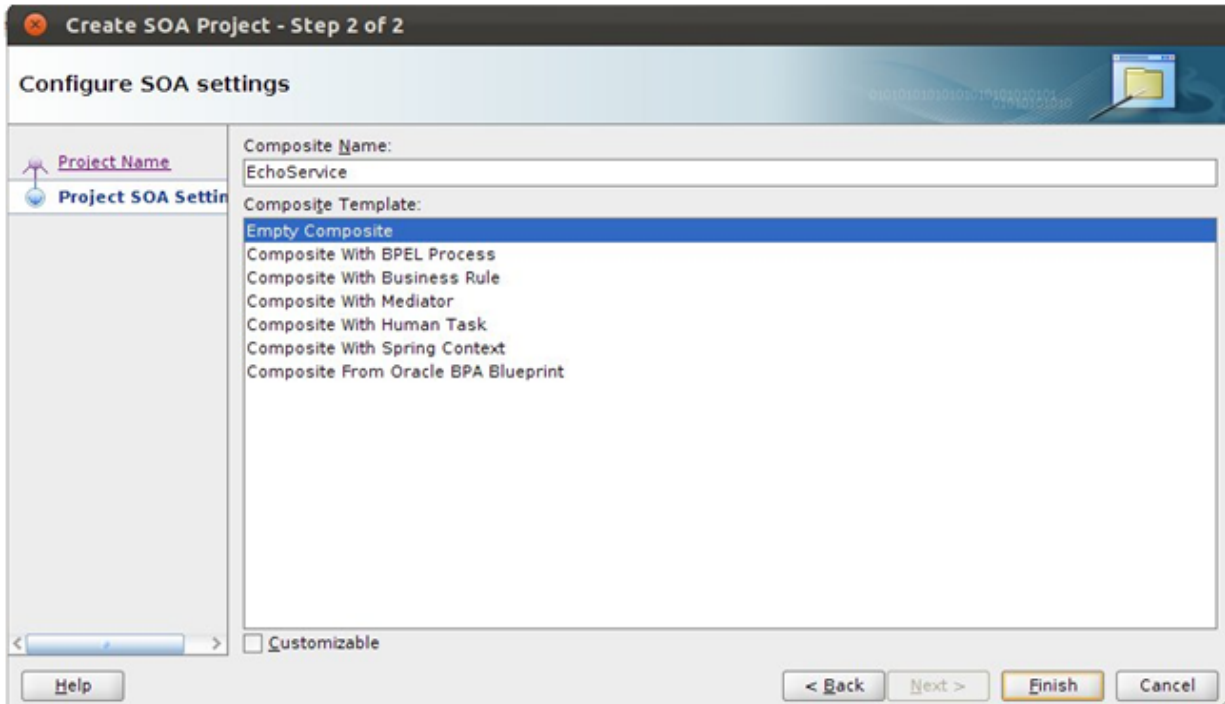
Create SOA Project - Step 2 of 2

Configure SOA settings

Project Name
Project SOA Settin

Composite Name:
EchoService

Composite Template:
Empty Composite
Composite With BPEL Process
Composite With Business Rule
Composite With Mediator
Composite With Human Task
Composite With Spring Context
Composite From Oracle BPA Blueprint

Customizable

Help

< Back
Next >
Finish
Cancel